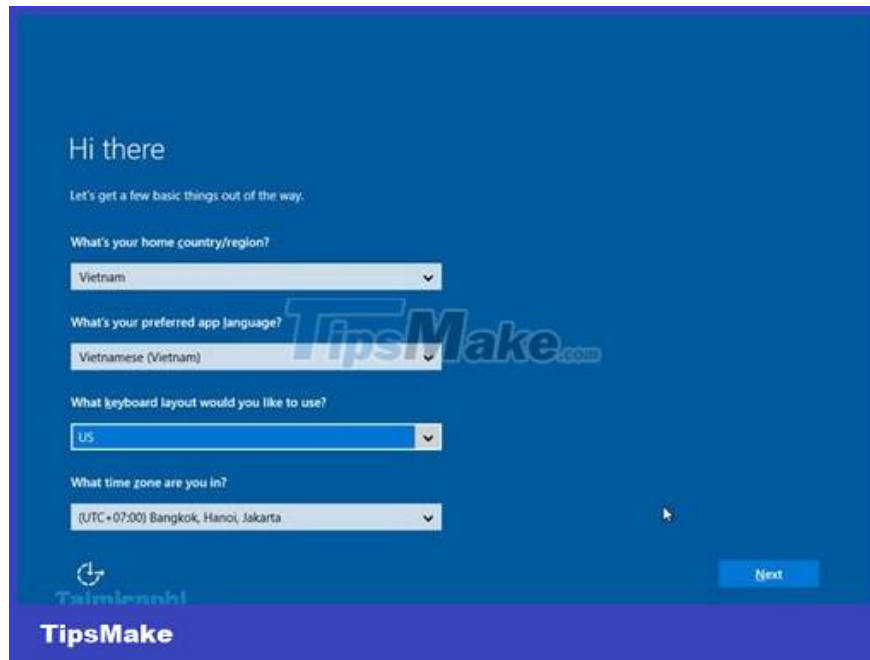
Hi there

Let's get a few basic things out of the way.

What's your home country/region?

Vietnam

What's your preferred app language?

Vietnamese (Vietnam)

TipsMake.com

What keyboard layout would you like to use?

US

What time zone are you in?

(UTC+07:00) Bangkok, Hanoi, Jakarta

Taimienphi

Next

TipsMake